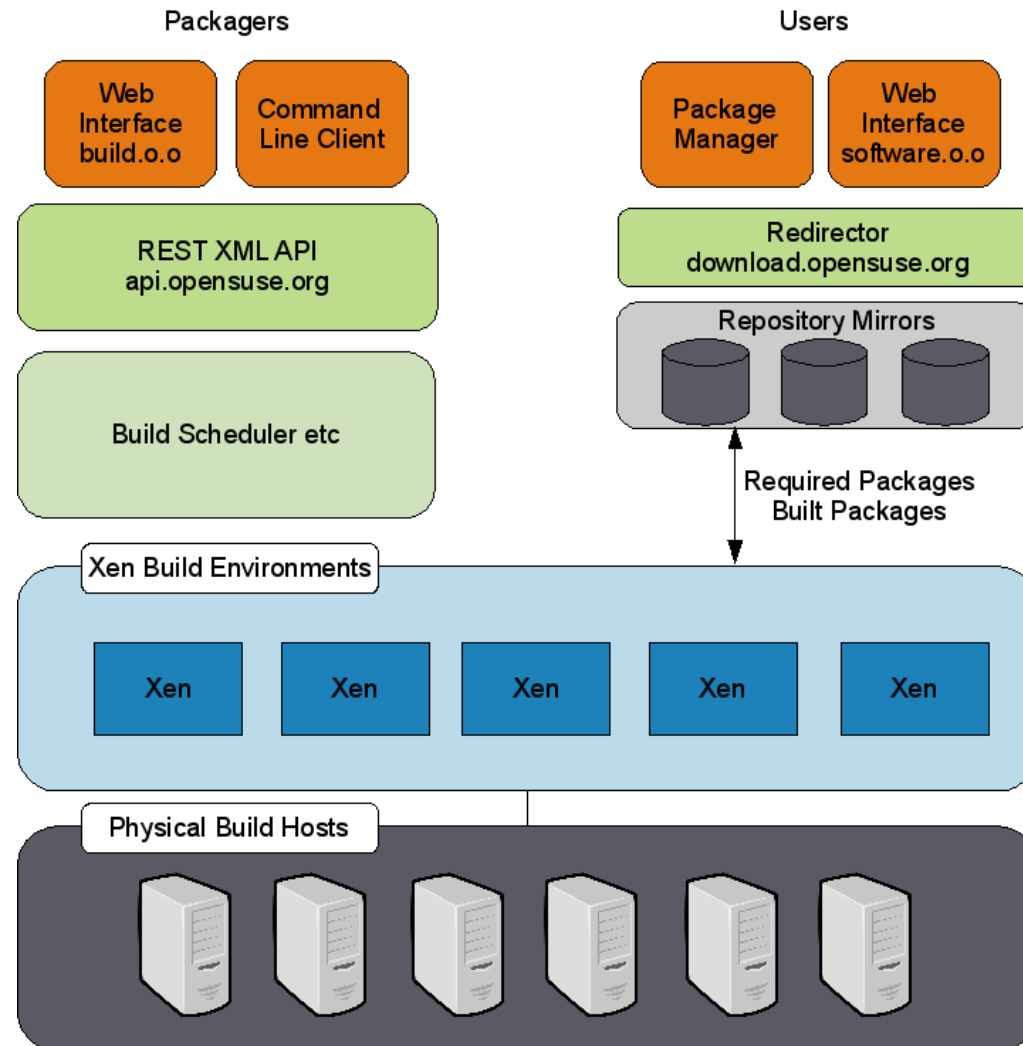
Packagers

Users

Web Interface build.o.o

Command Line Client

Package Manager

Web Interface software.o.o

REST XML API api.opensuse.org

Redirector download.opensuse.org

Repository Mirrors

Build Scheduler etc

Required Packages Built Packages

Xen Build Environments

Xen

Xen

Xen

Xen

Xen

Physical Build Hosts